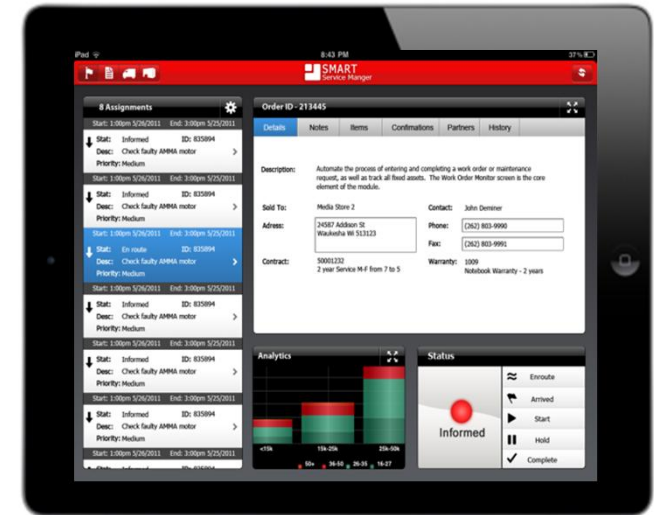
iPad
8:43 PM
37%

SMART
Service Manger

8 Assignments

Start: 1:00pm 5/26/2011 End: 3:00pm 5/25/2011
Stat: Informed ID: 835894
Desc: Check faulty AMMA motor
Priority: Medium

Start: 1:00pm 5/26/2011 End: 3:00pm 5/25/2011
Stat: Informed ID: 835894
Desc: Check faulty AMMA motor
Priority: Medium

Start: 1:00pm 5/26/2011 End: 3:00pm 5/25/2011
Stat: En route ID: 835894
Desc: Check faulty AMMA motor
Priority: Medium

Start: 1:00pm 5/26/2011 End: 3:00pm 5/25/2011
Stat: Informed ID: 835894
Desc: Check faulty AMMA motor
Priority: Medium

Start: 1:00pm 5/26/2011 End: 3:00pm 5/25/2011
Stat: Informed ID: 835894
Desc: Check faulty AMMA motor
Priority: Medium

Start: 1:00pm 5/26/2011 End: 3:00pm 5/25/2011
Stat: Informed ID: 835894
Desc: Check faulty AMMA motor
Priority: Medium

Start: 1:00pm 5/26/2011 End: 3:00pm 5/25/2011

Order ID - 213445

Details Notes Items Confimations Partners History

Description: Automate the process of entering and completing a work order or maintenance request, as well as track all fixed assets. The Work Order Monitor screen is the core element of the module.

Sold To: Media Store 2
Adress: 24587 Addison St
Waukesha Wi 513123
Contract: 50001232
2 year Service M-F from 7 to 5

Contact: John Deminer
Phone: (262) 803-9990
Fax: (262) 803-9991
Warranty: 1009
Notebook Warranty - 2 years

Analytics
<15k 15k-25k 25k-50k
50+ 36-50 26-35 16-27

Status
Informed
Enroute
Arrived
Start
Hold
Complete